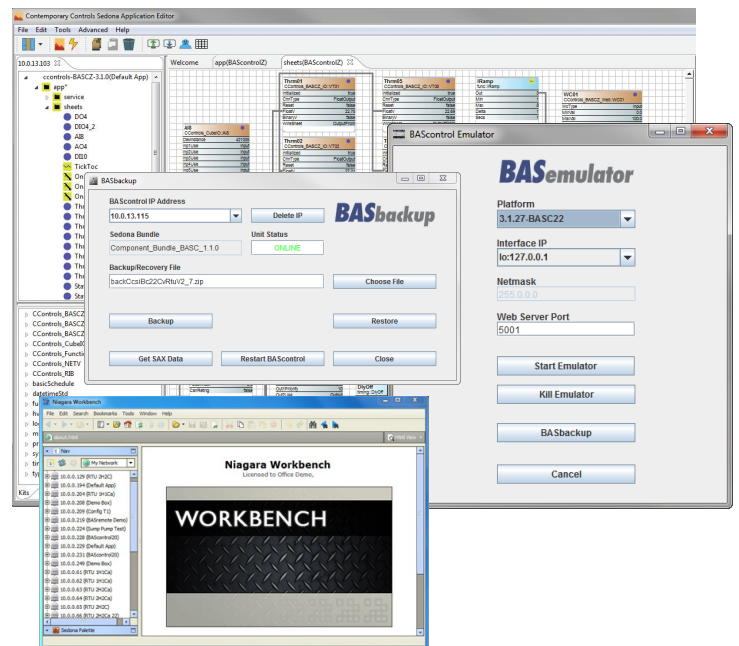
Contemporary Controls Sedona Application Editor

File Edit Tools Advanced Help

10.0.13.103

ccontrols-BASCZ-3.1.0(Default App)
app*
service
sheets
DO4
DIO4_2
AI8
AO4
DI10
TickToc

Welcome app(BAScontrolZ) sheets(BAScontrolZ)

Thrm01
Thrm05
IRamp
WC01
AI8
Thrm02

CControls_BASCZ
CControls_BASCZ
CControls_BASCZ
CControls_BASCZ
CControls_CubeIO
CControls_Functi
CControls_NETV
CControls_RIB
basicSchedule
datetimeStd

Kits

BASbackup

BAScontrol IP Address
10.0.13.115
Delete IP
BASbackup
Sedona Bundle
Unit Status
Component_Bundle_BASC_1.1.0
ONLINE
Backup/Recovery File
backCcsiBc22CvRtuV2_7.zip
Choose File
Backup
Restore
Get SAX Data
Restart BAScontrol
Close

BAScontrol Emulator

BASemulator
Platform
3.1.27-BASC22
Interface IP
lo:127.0.0.1
Netmask
255.0.0.0
Web Server Port
5001
Start Emulator
Kill Emulator
BASbackup
Cancel

Niagara Workbench
File Edit Search Bookmarks Tools Window Help
Nav
My Network
10.0.0.129 (RTU 2H2C)
10.0.0.194 (Default App)
10.0.0.204 (RTU 1H1Ca)
10.0.0.208 (Demo Box)
10.0.0.209 (Config T1)
10.0.0.219 (BASremote Demo)
10.0.0.224 (Sump Pump Test)
10.0.0.228 (BAScontrol20)
10.0.0.229 (Default App)
10.0.0.231 (BAScontrol20)
10.0.0.249 (Demo Box)
10.0.0.61 (RTU 1H1Ca)
10.0.0.62 (RTU 1H1Ca)
10.0.0.63 (RTU 2H2Ca)
10.0.0.64 (RTU 1H2Ca)
10.0.0.65 (RTU 2H2C)
10.0.0.66 (RTU 2H2Ca 22)
Sedona Palette
Niagara Workbench
Licensed to Office Demo.
WORKBENCH